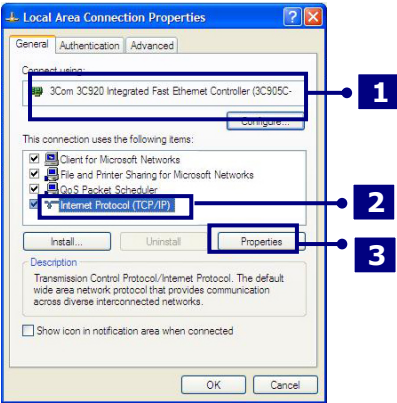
Local Area Connection Properties

General | Authentication | Advanced

Connect using:

3Com 3C920 Integrated Fast Ethernet Controller (3C905C-

Configure...

This connection uses the following items:

Client for Microsoft Networks
File and Printer Sharing for Microsoft Networks
QoS Packet Scheduler
Internet Protocol (TCP/IP)

Install... | Uninstall | Properties

Description
Transmission Control Protocol/Internet Protocol. The default wide area network protocol that provides communication across diverse interconnected networks.

Show icon in notification area when connected

OK | Cancel

1
2
3